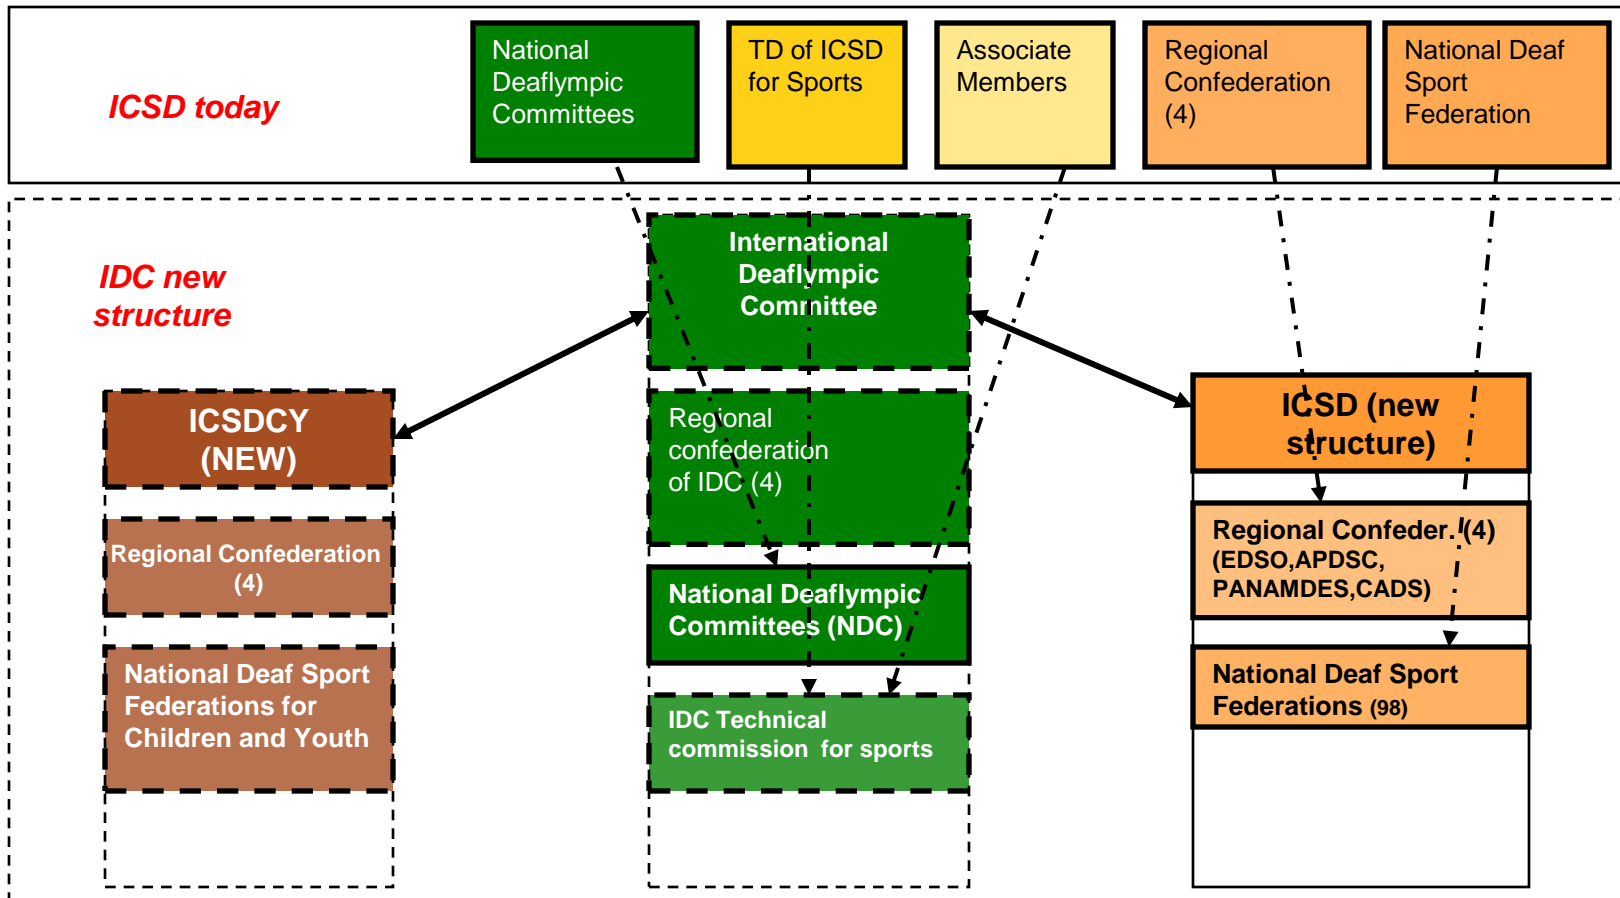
ICSD today

National Deaflympic Committees

TD of ICSD for Sports

Associate Members

Regional Confederation (4)

National Deaf Sport Federation

IDC new structure

International Deaflympic Committee

ICSDCY (NEW)

Regional Confederation (4)

National Deaf Sport Federations for Children and Youth

Regional confederation of IDC (4)

National Deaflympic Committees (NDC)

IDC Technical commission for sports

ICSD (new structure)

Regional Confeder. (4) (EDSO,APDSC, PANAMDES,CADS)

National Deaf Sport Federations (98)